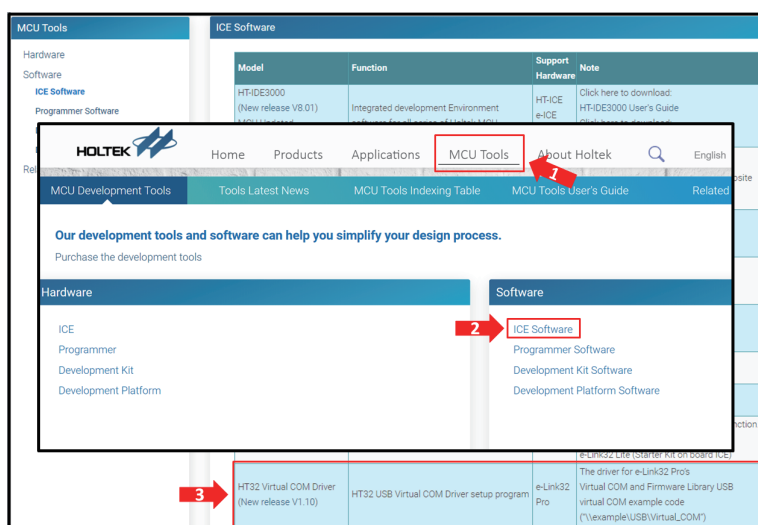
MCU Tools

Hardware

Software

ICE Software

Programmer Software

Rel

ICE Software

| Model | Function | Support Hardware | Note |
|---|---|---|---|
| HT-IDE3000 (New release V8.01) MCU Updated | Integrated development Environment software for all series of Holtek MCU | HT-ICE e-ICE | Click here to download: HT-IDE3000 User's Guide Click here to download: |

HOLTEK

Home Products Applications MCU Tools About Holtek English

1

MCU Development Tools Tools Latest News MCU Tools Indexing Table MCU Tools User's Guide Related

Our development tools and software can help you simplify your design process.

Purchase the development tools

Hardware

ICE

Programmer

Development Kit

Development Platform

Software

2

ICE Software

Programmer Software

Development Kit Software

Development Platform Software

osite

nction

e-Link32 Lite (Starter Kit on board ICE)

3

| HT32 Virtual COM Driver (New release V1.10) | HT32 USB Virtual COM Driver setup program | e-Link32 Pro | The driver for e-Link32 Pro's Virtual COM and Firmware Library USB virtual COM example code ("\\example\USB\Virtual_COM") |
|---|---|---|---|